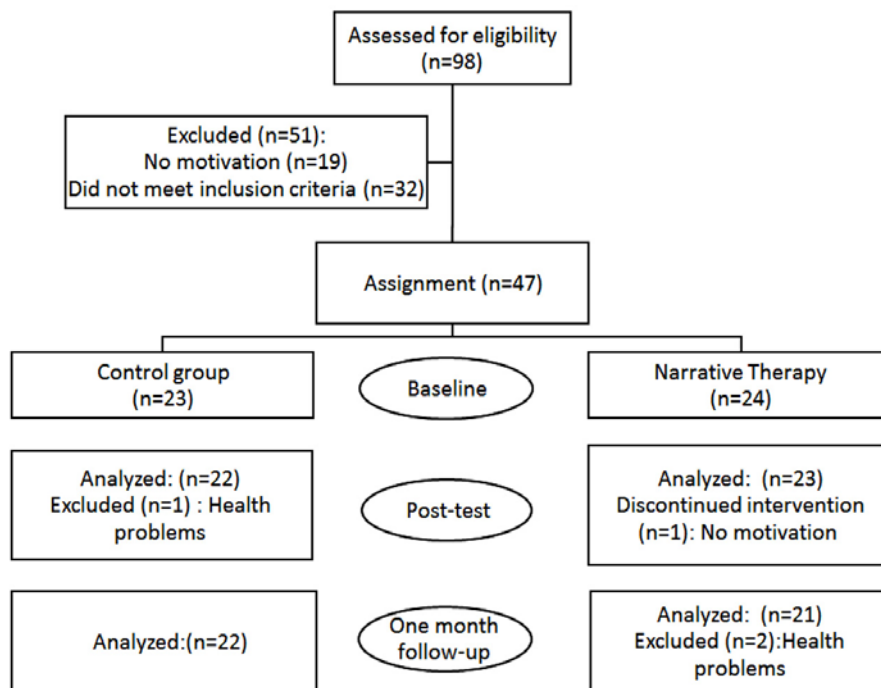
Assessed for eligibility
(n=98)

Excluded (n=51):
No motivation (n=19)
Did not meet inclusion criteria (n=32)

Assignment (n=47)

Control group
(n=23)

Baseline

Narrative Therapy
(n=24)

Analyzed: (n=22)
Excluded (n=1) : Health problems

Post-test

Analyzed: (n=23)
Discontinued intervention (n=1): No motivation

Analyzed:(n=22)

One month follow-up

Analyzed: (n=21)
Excluded (n=2):Health problems